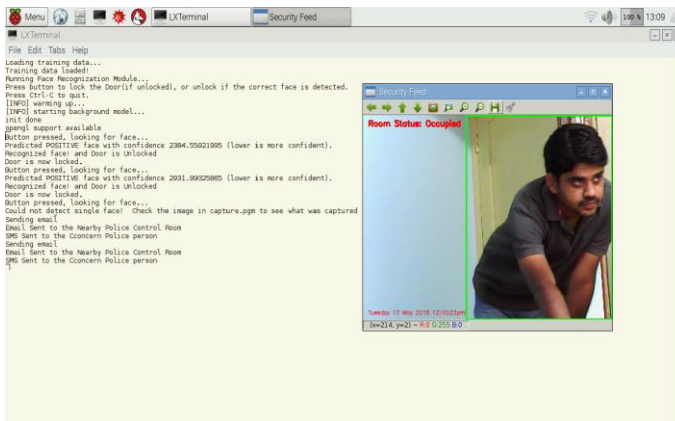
Menu LXTerminal Security Feed 100 % 13:09

LXTerminal

File Edit Tabs Help

Loading training data...
Training data loaded!
Running Face Recognization Module...
Press button to lock the Door(if unlocked), or unlock if the correct face is detected.
Press Ctrl-C to quit.
[INFO] warming up...
[INFO] starting background model...
init done
opengl support available
Button pressed, looking for face...
Predicted POSITIVE face with confidence 2384.55021995 (lower is more confident).
Recognized face! and Door is Unlocked
Door is now locked.
Button pressed, looking for face...
Predicted POSITIVE face with confidence 2031.99025065 (lower is more confident).
Recognized face! and Door is Unlocked
Door is now locked.
Button pressed, looking for face...
Could not detect single face! Check the image in capture.pgm to see what was captured
Sending email
Email Sent to the Nearby Police Control Room
SMS Sent to the Cconcern Police person
Sending email
Email Sent to the Nearby Police Control Room
SMS Sent to the Cconcern Police person

Security Feed

Room Status: Occupied

Tuesday 17 May 2016 12:10:23pm

(x=214, y=2) ~ R:0 G:255 B:0